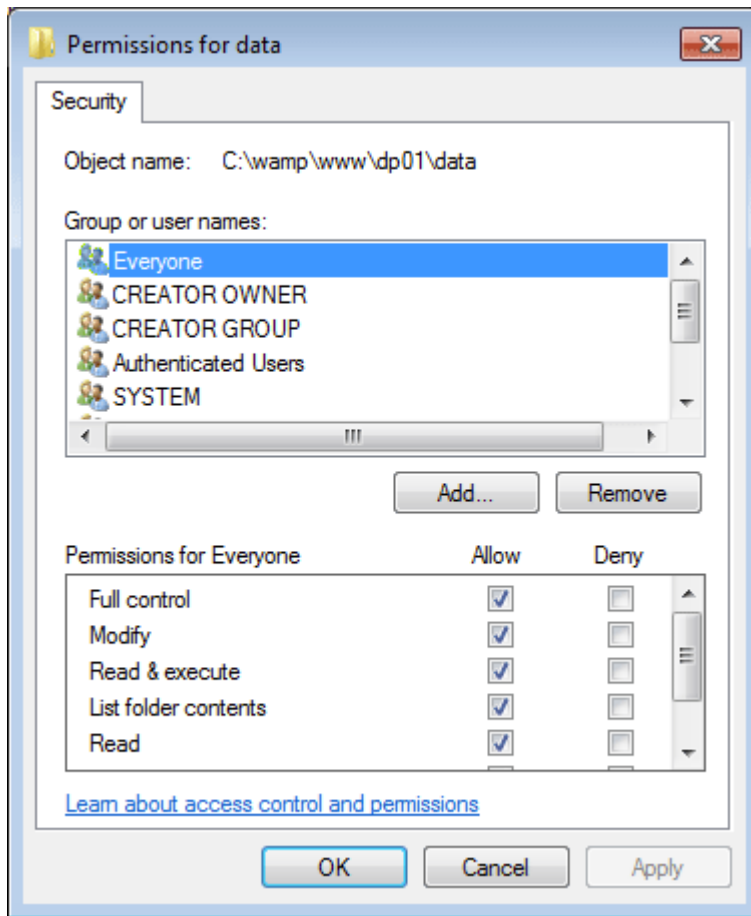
Permissions for data

Security

Object name: C:\wamp\www\dp01\data

Group or user names:

Everyone
CREATOR OWNER
CREATOR GROUP
Authenticated Users
SYSTEM

Add...
Remove

| Permissions for Everyone | Allow | Deny |
|---|---|---|
| Full control | ☑ | ☐ |
| Modify | ☑ | ☐ |
| Read & execute | ☑ | ☐ |
| List folder contents | ☑ | ☐ |
| Read | ☑ | ☐ |

Learn about access control and permissions

OK
Cancel
Apply